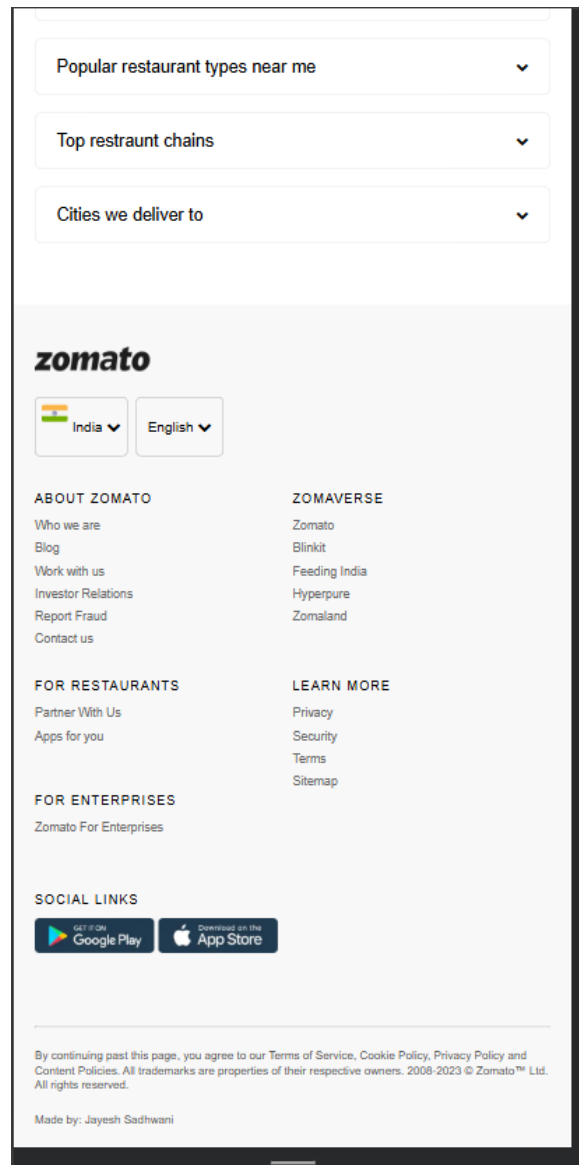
Popular restaurant types near me

Top restraunt chains

Cities we deliver to

zomato

India

English

ABOUT ZOMATO
Who we are
Blog
Work with us
Investor Relations
Report Fraud
Contact us

ZOMAVERSE
Zomato
Blinkit
Feeding India
Hyperpure
Zomaland

FOR RESTAURANTS
Partner With Us
Apps for you

LEARN MORE
Privacy
Security
Terms
Sitemap

FOR ENTERPRISES
Zomato For Enterprises

SOCIAL LINKS

GET IT ON Google Play

Download on the App Store

By continuing past this page, you agree to our Terms of Service, Cookie Policy, Privacy Policy and Content Policies. All trademarks are properties of their respective owners. 2008-2023 © Zomato™ Ltd. All rights reserved.

Made by: Jayesh Sadhwani